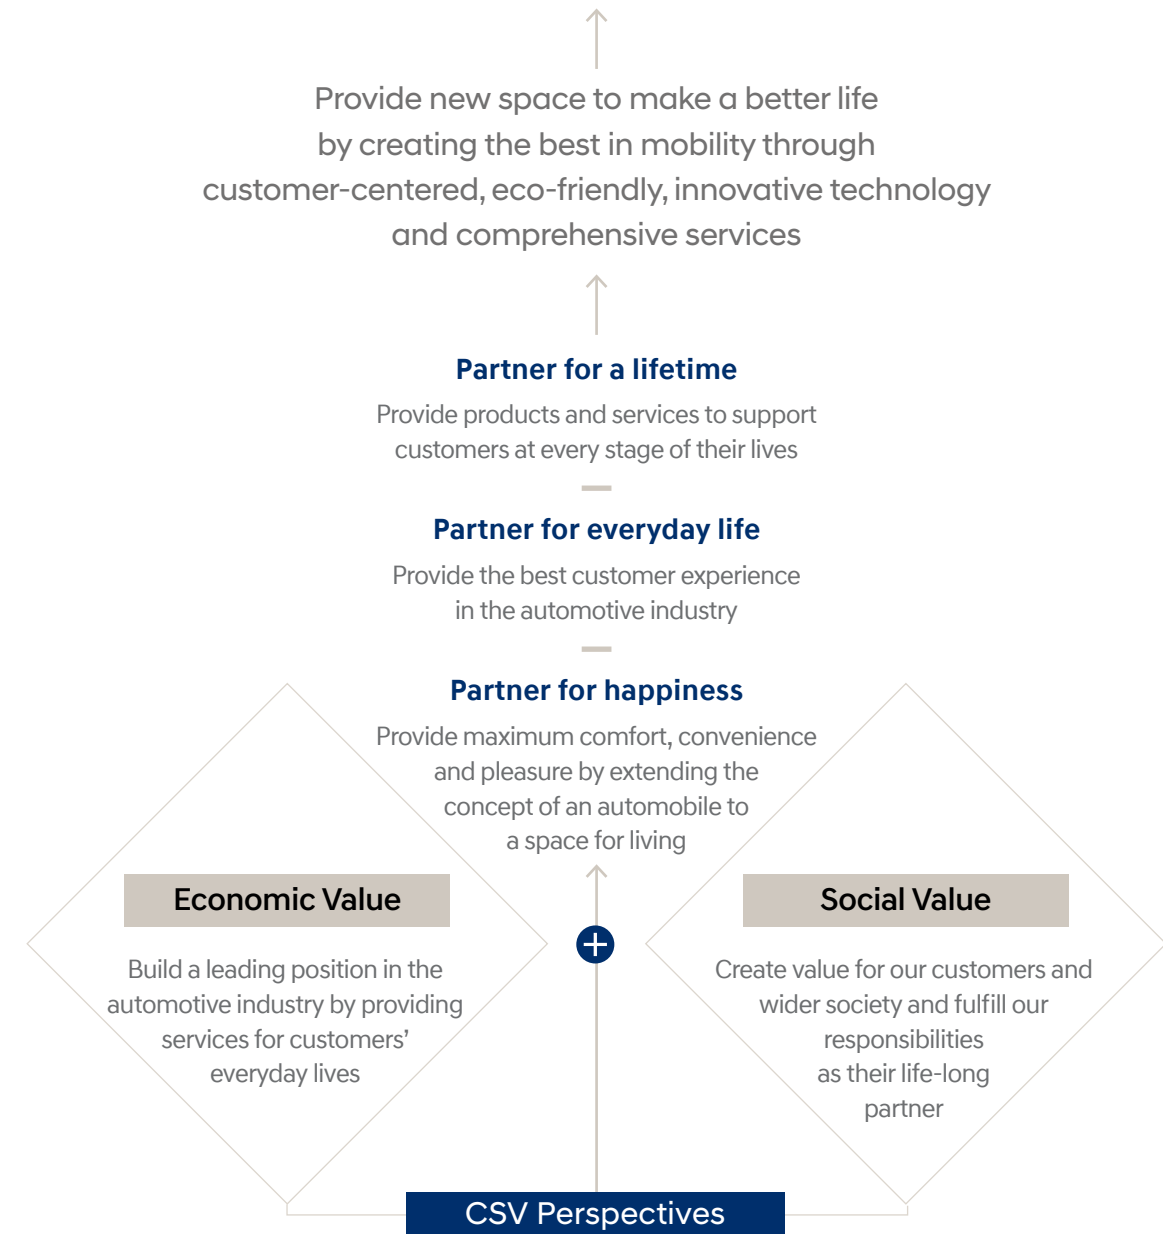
Provide new space to make a better life by creating the best in mobility through customer-centered, eco-friendly, innovative technology and comprehensive services

Partner for a lifetime

Provide products and services to support customers at every stage of their lives

Partner for everyday life

Provide the best customer experience in the automotive industry

Partner for happiness

Provide maximum comfort, convenience and pleasure by extending the concept of an automobile to a space for living

Economic Value

Build a leading position in the automotive industry by providing services for customers' everyday lives

Social Value

Create value for our customers and wider society and fulfill our responsibilities as their life-long partner

CSV Perspectives